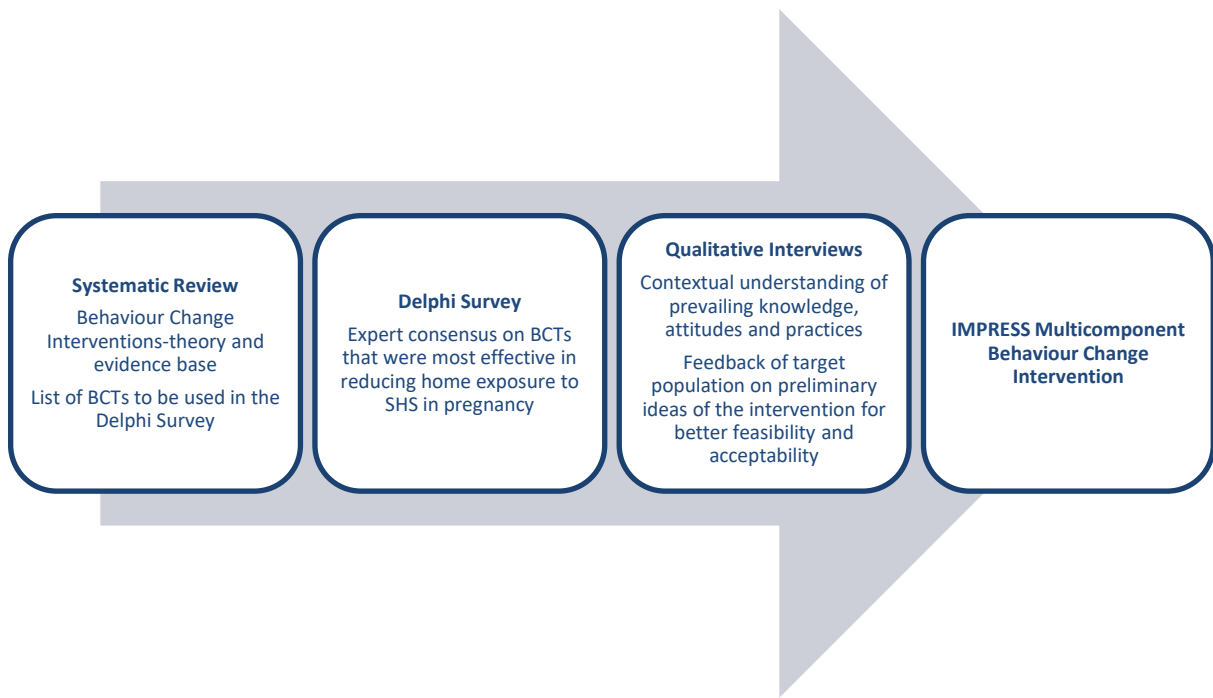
Systematic Review

Behaviour Change Interventions-theory and evidence base

List of BCTs to be used in the Delphi Survey

Delphi Survey

Expert consensus on BCTs that were most effective in reducing home exposure to SHS in pregnancy

Qualitative Interviews

Contextual understanding of prevailing knowledge, attitudes and practices

Feedback of target population on preliminary ideas of the intervention for better feasibility and acceptability

IMPRESS Multicomponent Behaviour Change Intervention